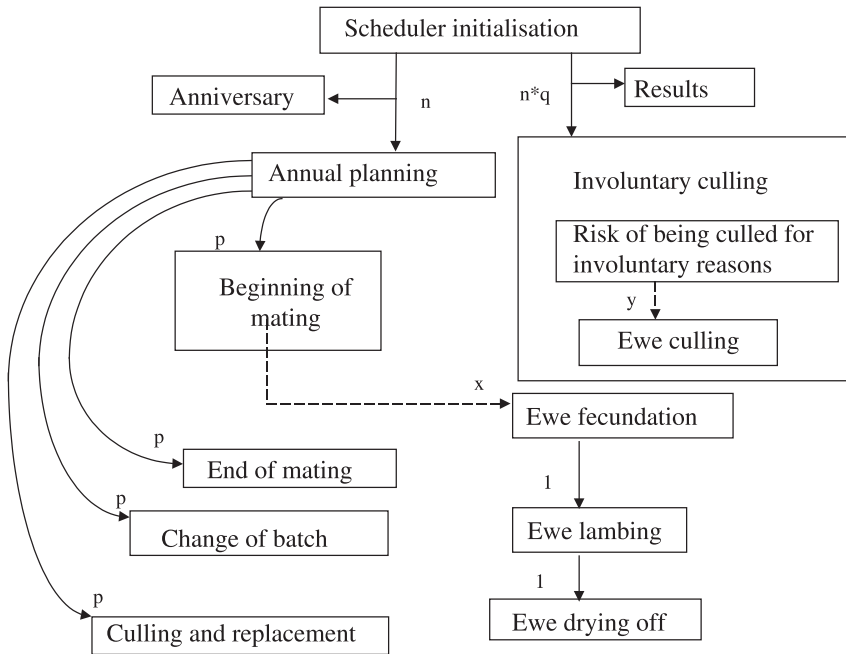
Scheduler initialisation

Anniversary

n

n*q

Results

Annual planning

Involuntary culling

Risk of being culled for involuntary reasons

y

Ewe culling

p

Beginning of mating

x

Ewe fecundation

p

End of mating

1

p

Change of batch

Ewe lambing

1

p

Culling and replacement

Ewe drying off